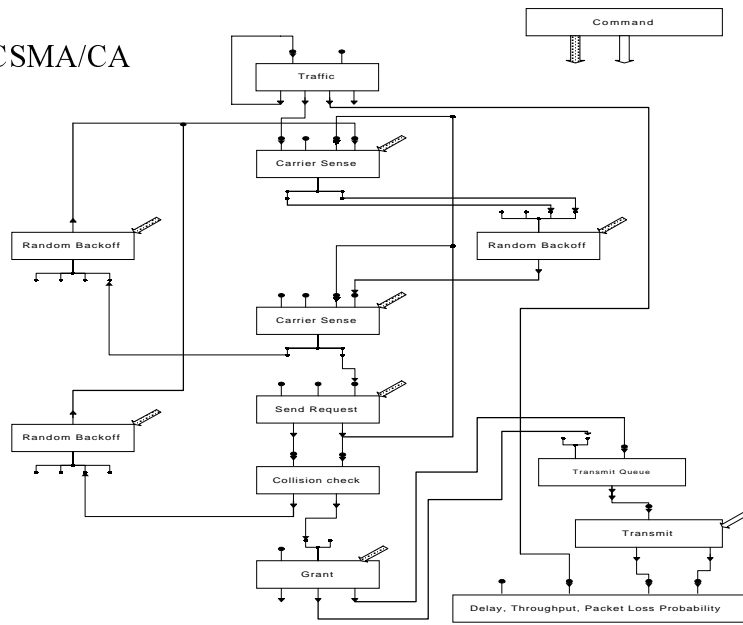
CSMA/CA

Command

Traffic

Carrier Sense

Random Backoff

Random Backoff

Carrier Sense

Send Request

Random Backoff

Collision check

Grant

Transmit Queue

Transmit

Delay, Throughput, Packet Loss Probability